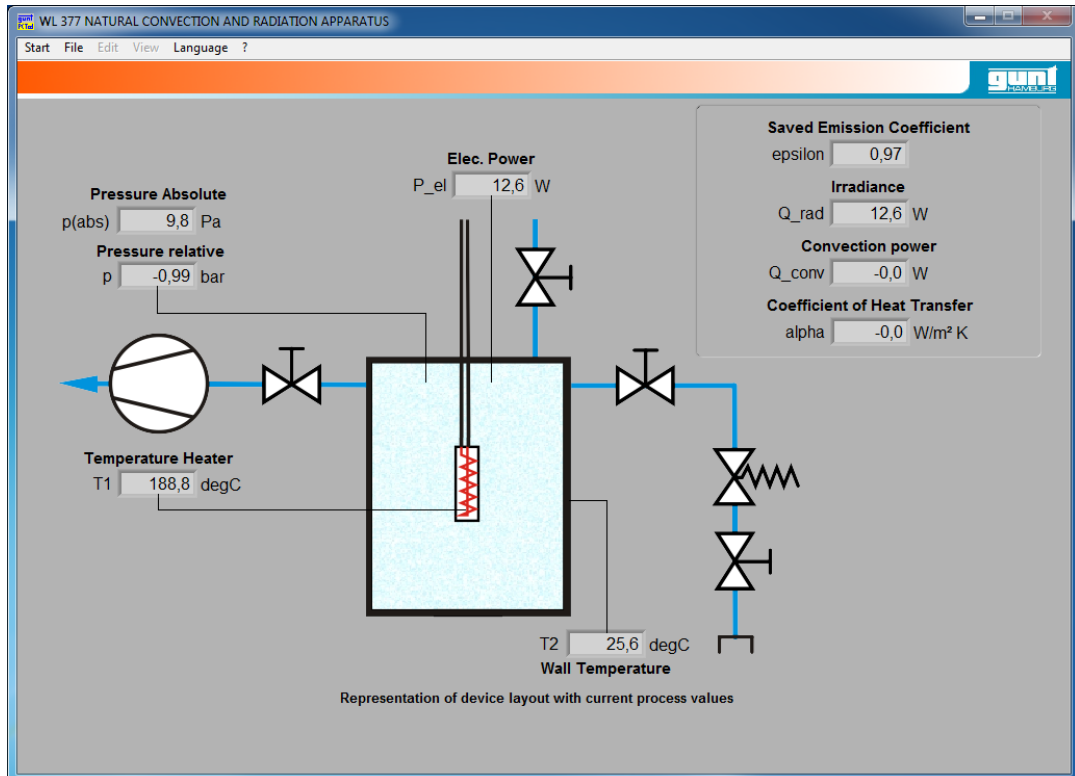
WL 377 NATURAL CONVECTION AND RADIATION APPARATUS

Start File Edit View Language ?

gunt HAMBURG

Saved Emission Coefficient
epsilon 0,97
Irradiance
Q_rad 12,6 W
Convection power
Q_conv -0,0 W
Coefficient of Heat Transfer
alpha -0,0 W/m² K

Elec. Power
P_el 12,6 W

Pressure Absolute
p(abs) 9,8 Pa
Pressure relative
p -0,99 bar

Temperature Heater
T1 188,8 degC

T2 25,6 degC
Wall Temperature

Representation of device layout with current process values